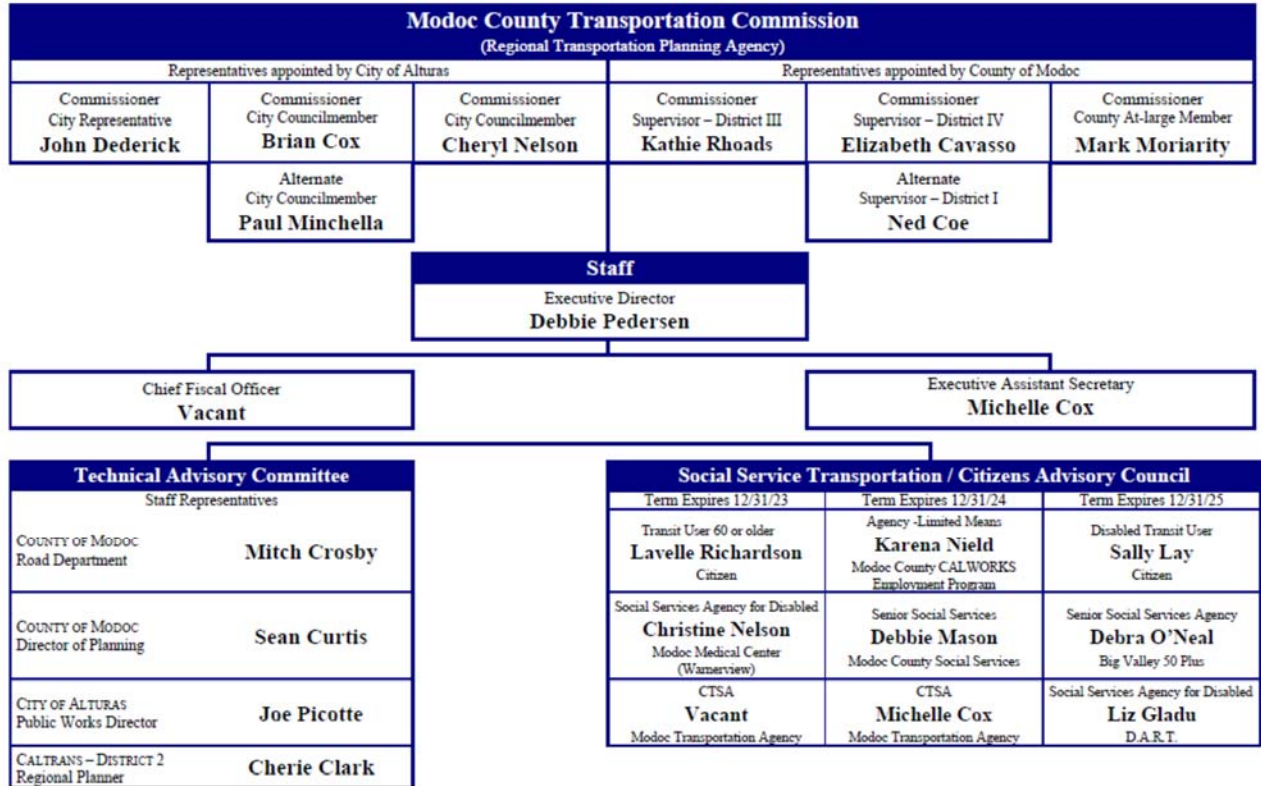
Modoc County Transportation Commission
(Regional Transportation Planning Agency)

Representatives appointed by City of Alturas

Representatives appointed by County of Modoc

Commissioner
City Representative
John Dederick

Commissioner
City Councilmember
Brian Cox

Commissioner
City Councilmember
Cheryl Nelson

Commissioner
Supervisor – District III
Kathie Rhoads

Commissioner
Supervisor – District IV
Elizabeth Cavasso

Commissioner
County At-large Member
Mark Moriarity

Alternate
City Councilmember
Paul Minchella

Alternate
Supervisor – District I
Ned Coe

Staff
Executive Director
Debbie Pedersen

Chief Fiscal Officer
Vacant

Executive Assistant Secretary
Michelle Cox

Technical Advisory Committee
Staff Representatives

| | |
|---|---|
| County of Modoc Road Department | Mitch Crosby |
| County of Modoc Director of Planning | Sean Curtis |
| City of Alturas Public Works Director | Joe Picotte |
| Caltrans – District 2 Regional Planner | Cherie Clark |

Social Service Transportation / Citizens Advisory Council

| Term Expires 12/31/23 | Term Expires 12/31/24 | Term Expires 12/31/25 |
|---|---|---|
| Transit User 60 or older Lavelle Richardson Citizen | Agency -Limited Means Karena Nield Modoc County CALWORKS Employment Program | Disabled Transit User Sally Lay Citizen |
| Social Services Agency for Disabled Christine Nelson Modoc Medical Center (Warnerview) | Senior Social Services Debbie Mason Modoc County Social Services | Senior Social Services Agency Debra O'Neal Big Valley 50 Plus |
| CTSA Vacant Modoc Transportation Agency | CTSA Michelle Cox Modoc Transportation Agency | Social Services Agency for Disabled Liz Gladu D.A.R.T. |